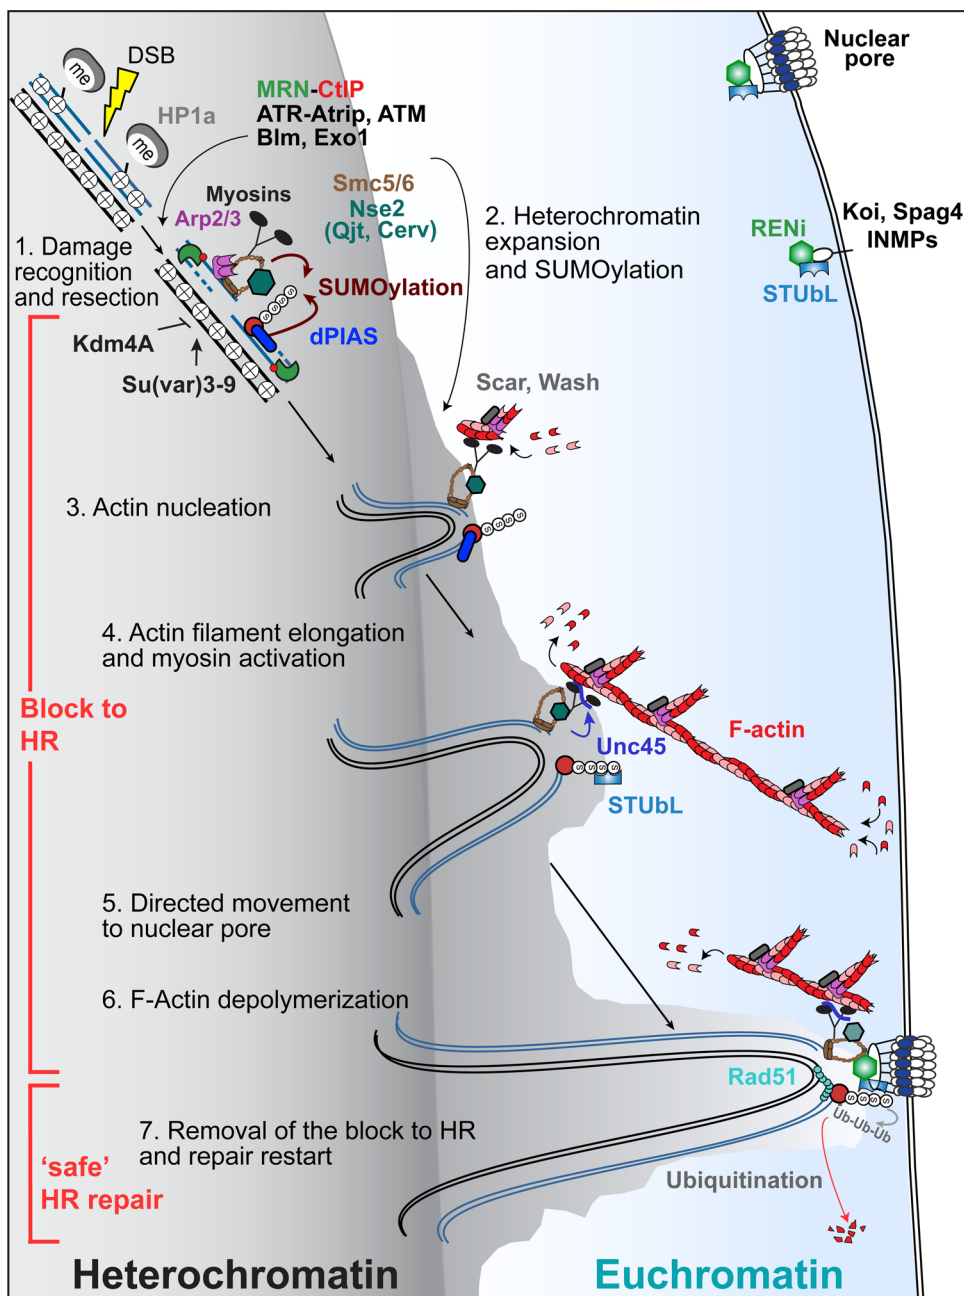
DSB
me
me
HP1a
MRN-CtIP
ATR-Atrip, ATM
Blm, Exo1
Myosins
Arp2/3
Smc5/6
Nse2
(Qjt, Cerv)
SUMOylation
dPIAS
1. Damage recognition and resection
Kdm4A
Su(var)3-9
2. Heterochromatin expansion and SUMOylation
Nuclear pore
RENi
Koi, Spag4
INMPs
STUbL
Scar, Wash
3. Actin nucleation
4. Actin filament elongation and myosin activation
Block to HR
F-actin
Unc45
STUbL
5. Directed movement to nuclear pore
6. F-Actin depolymerization
Rad51
Ub-Ub-Ub
7. Removal of the block to HR and repair restart
'safe' HR repair
Ubiquitination
Heterochromatin
Euchromatin